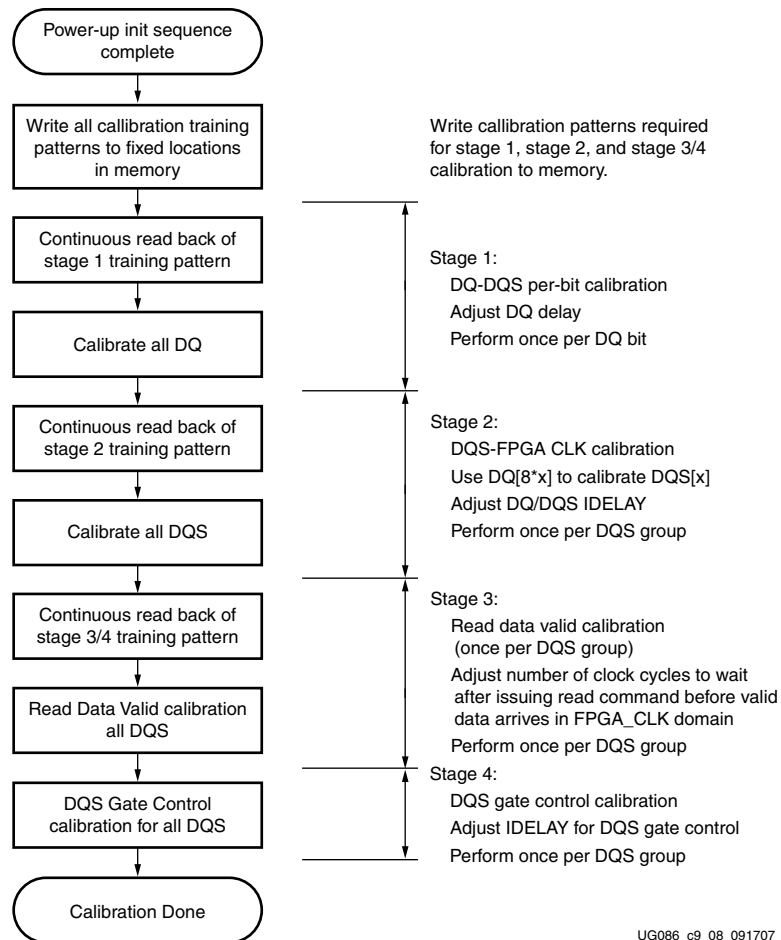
Power-up init sequence complete

Write all callibration training patterns to fixed locations in memory

Write callibration patterns required for stage 1, stage 2, and stage 3/4 calibration to memory.

Continuous read back of stage 1 training pattern

Calibrate all DQ

Stage 1:
DQ-DQS per-bit calibration
Adjust DQ delay
Perform once per DQ bit

Continuous read back of stage 2 training pattern

Calibrate all DQS

Stage 2:
DQS-FPGA CLK calibration
Use DQ[8*x] to calibrate DQS[x]
Adjust DQ/DQS IDELAY
Perform once per DQS group

Continuous read back of stage 3/4 training pattern

Read Data Valid calibration all DQS

Stage 3:
Read data valid calibration (once per DQS group)
Adjust number of clock cycles to wait after issuing read command before valid data arrives in FPGA_CLK domain
Perform once per DQS group

DQS Gate Control calibration for all DQS

Stage 4:
DQS gate control calibration
Adjust IDELAY for DQS gate control
Perform once per DQS group

Calibration Done

UG086_c9_08_091707